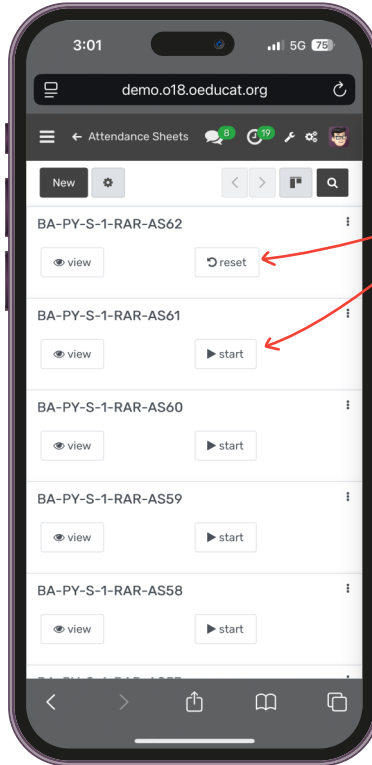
3:01
5G 75

demo.o18.oeducat.org

Attendance Sheets 8 19

New

BA-PY-S-1-RAR-AS62

view
reset

BA-PY-S-1-RAR-AS61

view
start

BA-PY-S-1-RAR-AS60

view
start

BA-PY-S-1-RAR-AS59

view
start

BA-PY-S-1-RAR-AS58

view
start

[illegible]